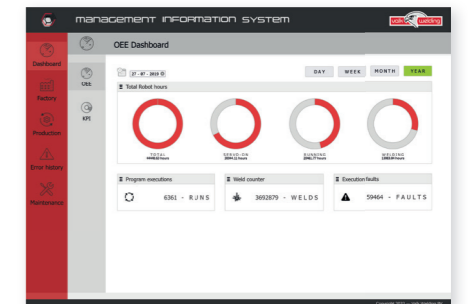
management information system

valk welding

Dashboard

Factory

Production

Error history

Maintenance

OEE

KPI

OEE Dashboard

27 - 07 - 2015

DAY WEEK MONTH YEAR

Total Robot hours

TOTAL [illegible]

SERVO-ON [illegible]

RUNNING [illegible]

WELDING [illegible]

Program executions

6361 - RUNS

Weld counter

3692879 - WELDS

Execution faults

59464 - FAULTS

Copyright 2015 - Valk Welding BV